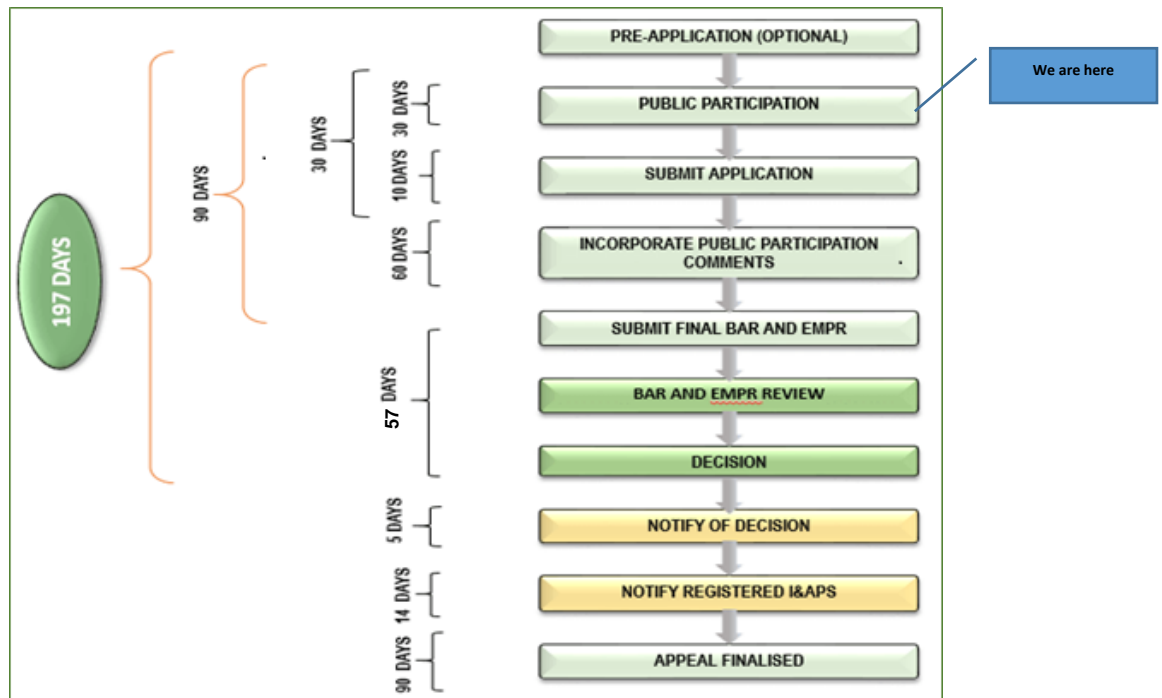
197 DAYS

90 DAYS

30 DAYS

30 DAYS

10 DAYS

60 DAYS

57 DAYS

5 DAYS

14 DAYS

90 DAYS

PRE-APPLICATION (OPTIONAL)

PUBLIC PARTICIPATION

We are here

SUBMIT APPLICATION

INCORPORATE PUBLIC PARTICIPATION COMMENTS

SUBMIT FINAL BAR AND EMPR

BAR AND EMPR REVIEW

DECISION

NOTIFY OF DECISION

NOTIFY REGISTERED I&APS

APPEAL FINALISED